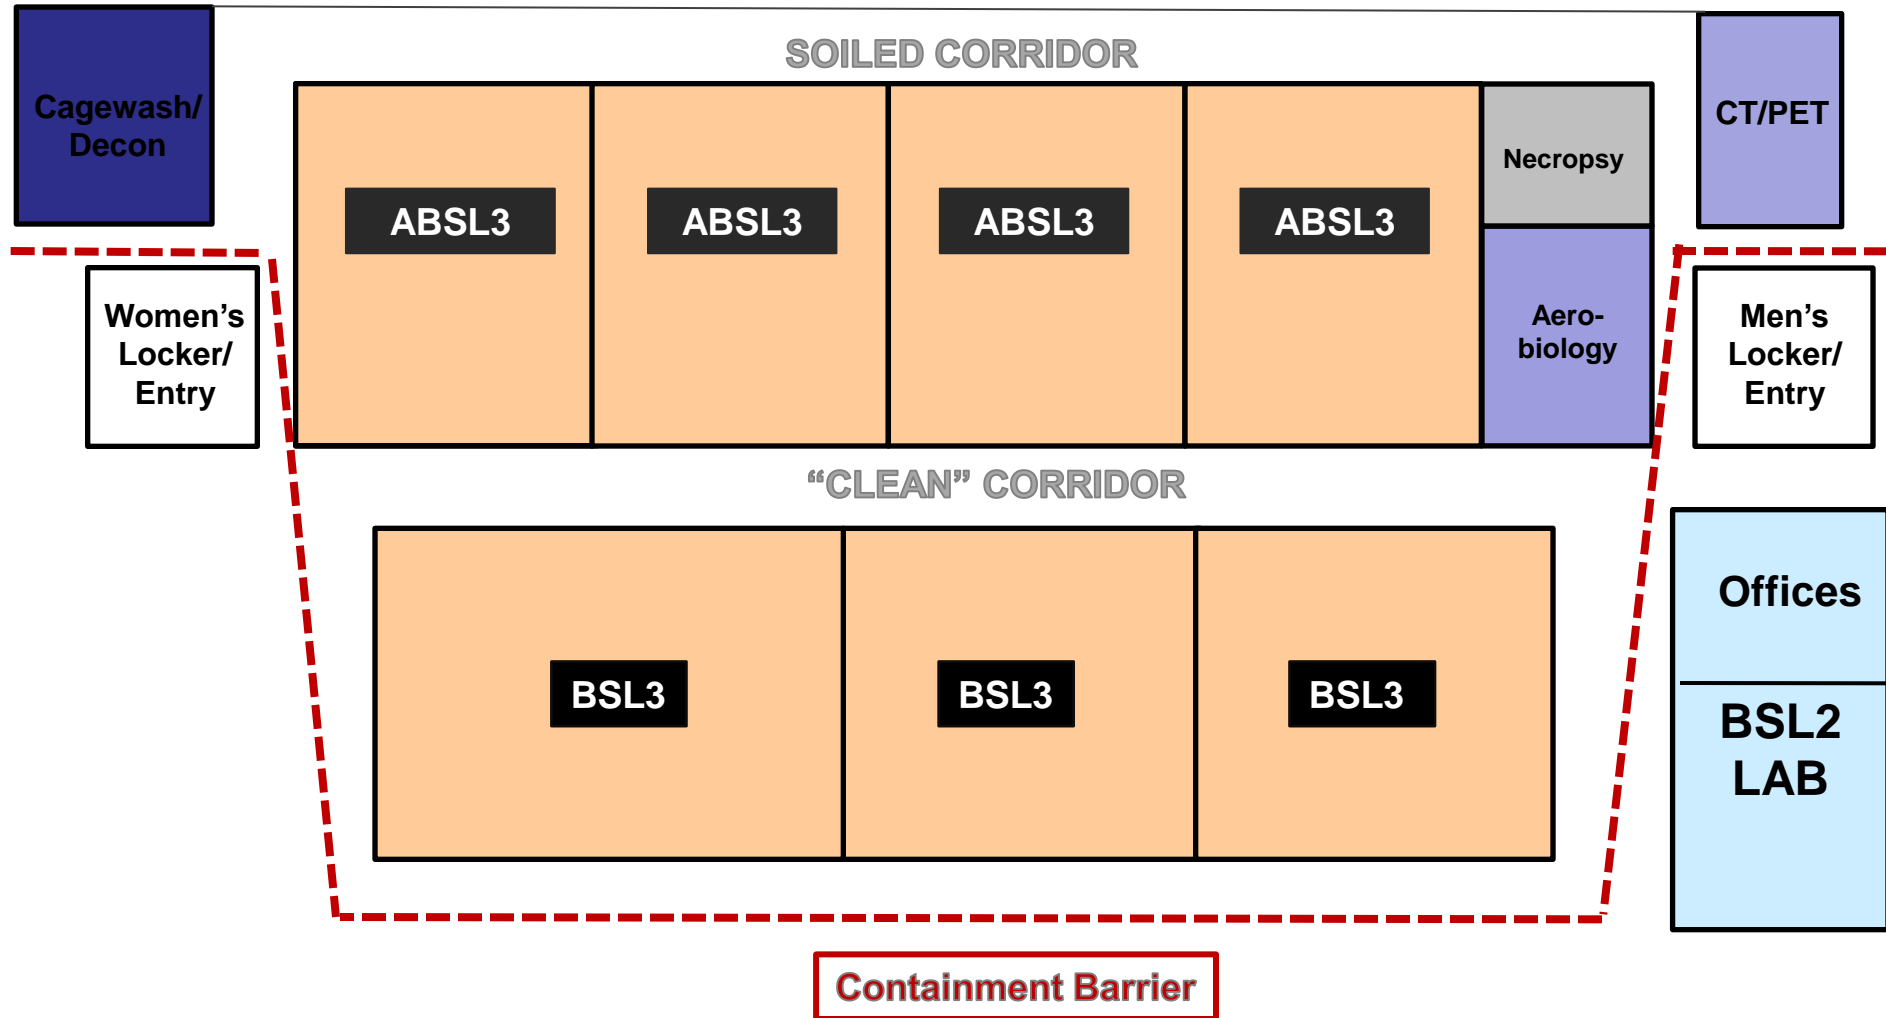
Cagewash/ Decon

SOILED CORRIDOR

CT/PET

ABSL3

ABSL3

ABSL3

ABSL3

Necropsy

Aero-biology

Women's Locker/ Entry

Men's Locker/ Entry

"CLEAN" CORRIDOR

BSL3

BSL3

BSL3

Offices

BSL2 LAB

Containment Barrier